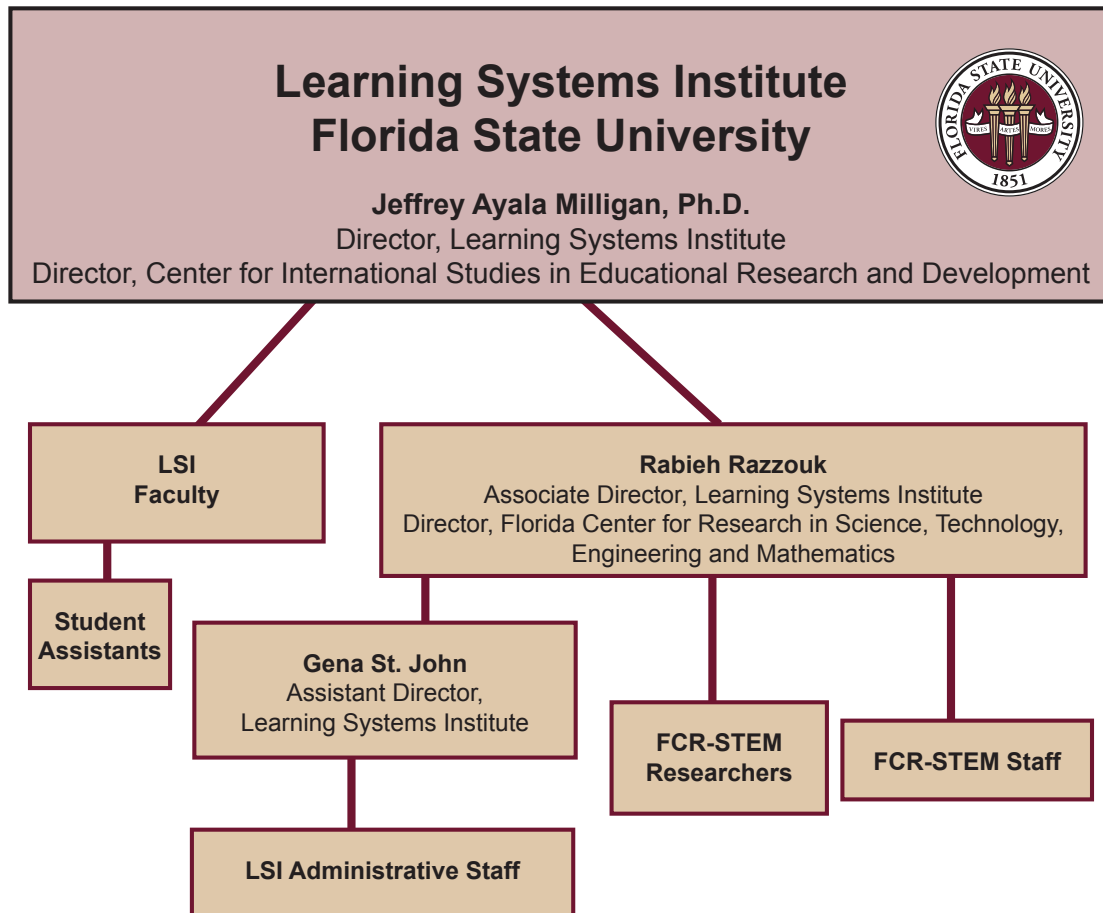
Learning Systems Institute
Florida State University

FLORIDA STATE UNIVERSITY
VIRES ARTES MORES
1851

Jeffrey Ayala Milligan, Ph.D.
Director, Learning Systems Institute
Director, Center for International Studies in Educational Research and Development

LSI Faculty

Student Assistants

Rabieh Razzouk
Associate Director, Learning Systems Institute
Director, Florida Center for Research in Science, Technology, Engineering and Mathematics

Gena St. John
Assistant Director, Learning Systems Institute

FCR-STEM Researchers

FCR-STEM Staff

LSI Administrative Staff